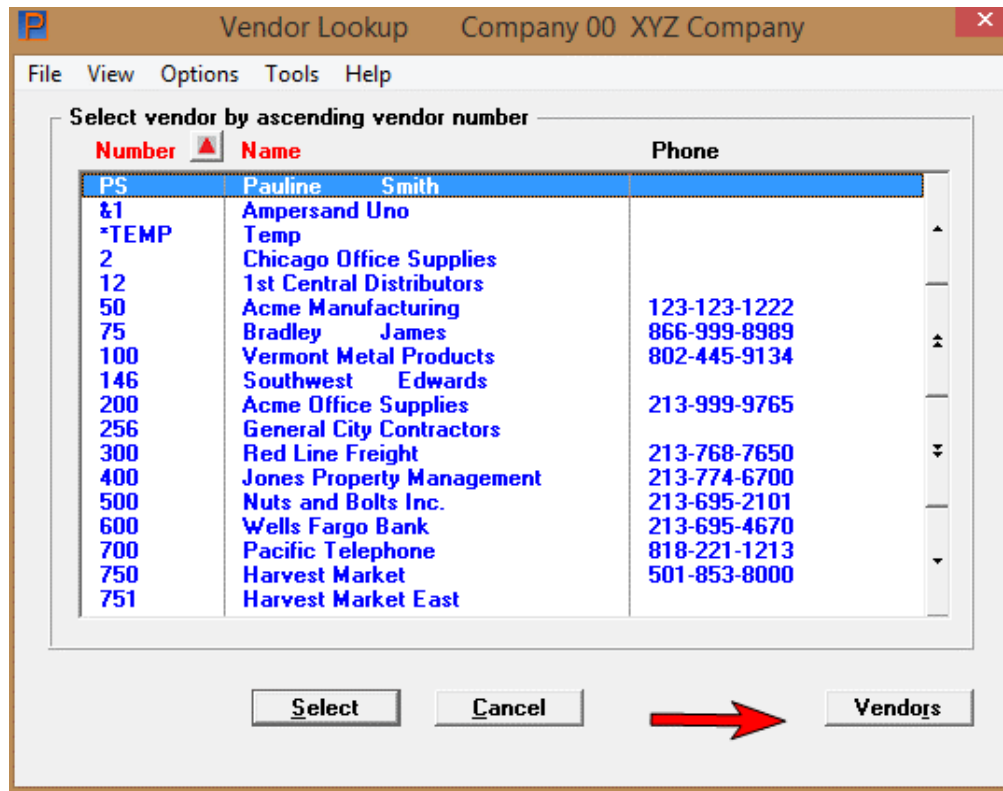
P Vendor Lookup Company 00 XYZ Company

File View Options Tools Help

Select vendor by ascending vendor number

| Number | Name | Phone |
|---|---|---|
| PS | Pauline Smith | |
| &1 | Ampersand Uno | |
| *TEMP | Temp | |
| 2 | Chicago Office Supplies | |
| 12 | 1st Central Distributors | |
| 50 | Acme Manufacturing | 123-123-1222 |
| 75 | Bradley James | 866-999-8989 |
| 100 | Vermont Metal Products | 802-445-9134 |
| 146 | Southwest Edwards | |
| 200 | Acme Office Supplies | 213-999-9765 |
| 256 | General City Contractors | |
| 300 | Red Line Freight | 213-768-7650 |
| 400 | Jones Property Management | 213-774-6700 |
| 500 | Nuts and Bolts Inc. | 213-695-2101 |
| 600 | Wells Fargo Bank | 213-695-4670 |
| 700 | Pacific Telephone | 818-221-1213 |
| 750 | Harvest Market | 501-853-8000 |
| 751 | Harvest Market East | |

Select Cancel Vendors